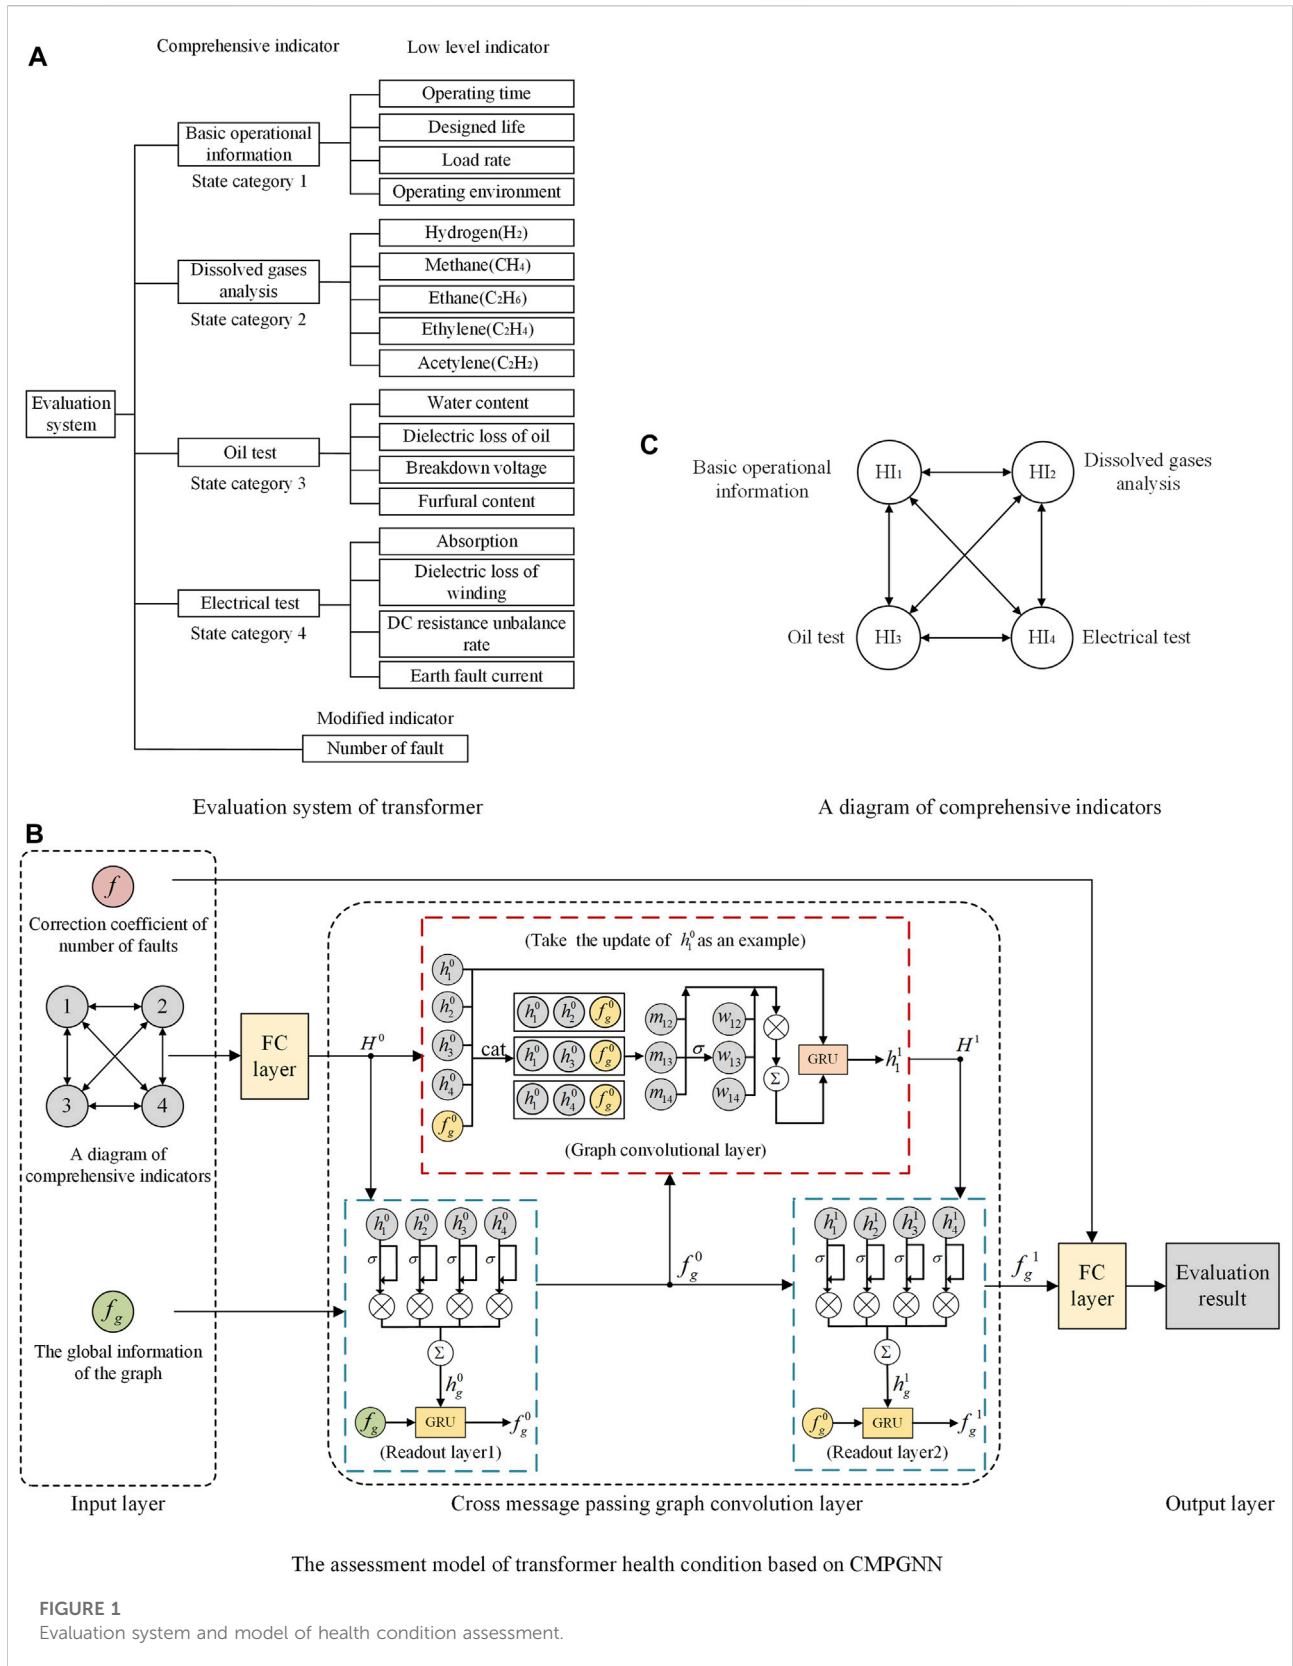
A

Comprehensive indicator

Low level indicator

Evaluation system

Basic operational information
State category 1

Operating time
Designed life
Load rate
Operating environment

Dissolved gases analysis
State category 2

Hydrogen($H_2$)
Methane($CH_4$)
Ethane($C_2H_6$)
Ethylene($C_2H_4$)
Acetylene($C_2H_2$)

Oil test
State category 3

Water content
Dielectric loss of oil
Breakdown voltage
Furfural content

Electrical test
State category 4

Absorption
Dielectric loss of winding
DC resistance unbalance rate
Earth fault current

Modified indicator
Number of fault

Evaluation system of transformer

C

Basic operational information
Dissolved gases analysis
Oil test
Electrical test
$HI_1$
$HI_2$
$HI_3$
$HI_4$

A diagram of comprehensive indicators

B

$f$
Correction coefficient of number of faults

1 2 3 4
A diagram of comprehensive indicators

$f_g$
The global information of the graph

FC layer

$H^0$

(Take the update of $h_1^0$ as an example)
$h_1^0$ $h_2^0$ $h_3^0$ $h_4^0$ $f_g^0$
cat
$h_1^0$ $h_2^0$ $f_g^0$
$h_1^0$ $h_3^0$ $f_g^0$
$h_1^0$ $h_4^0$ $f_g^0$
$m_{12}$ $m_{13}$ $m_{14}$
$\sigma$
$w_{12}$ $w_{13}$ $w_{14}$
$\Sigma$
GRU
$h_1^1$
(Graph convolutional layer)

$H^1$

$h_1^0$ $h_2^0$ $h_3^0$ $h_4^0$
$\sigma$
$\Sigma$
$h_g^0$
$f_g$ GRU $f_g^0$
(Readout layer1)

$f_g^0$

$h_1^1$ $h_2^1$ $h_3^1$ $h_4^1$
$\sigma$
$\Sigma$
$h_g^1$
$f_g^0$ GRU $f_g^1$
(Readout layer2)

$f_g^1$

FC layer

Evaluation result

Input layer
Cross message passing graph convolution layer
Output layer

The assessment model of transformer health condition based on CMPGNN

FIGURE 1
Evaluation system and model of health condition assessment.